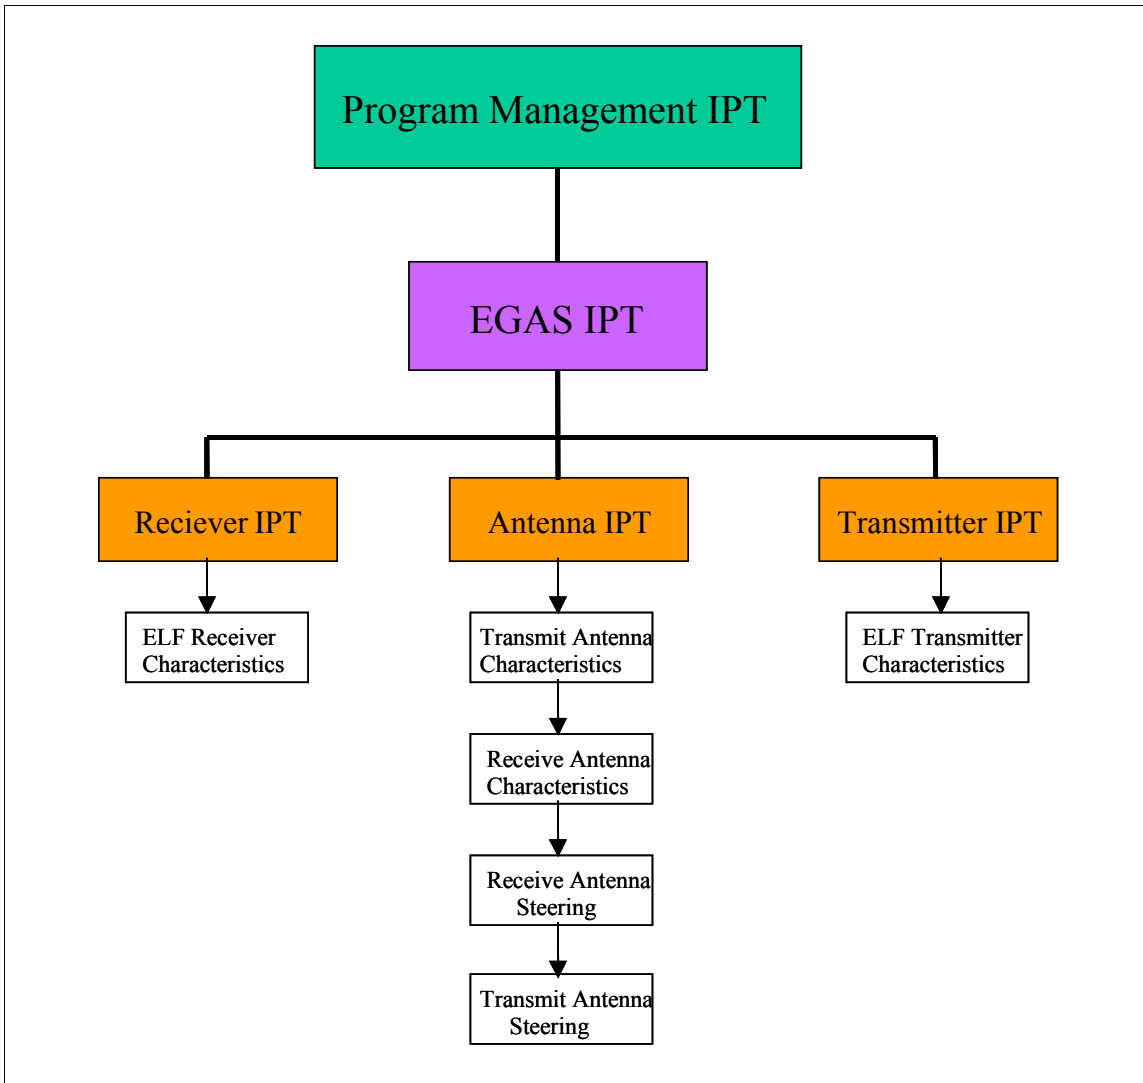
Program Management IPT

EGAS IPT

Reciever IPT

Antenna IPT

Transmitter IPT

ELF Receiver Characteristics

Transmit Antenna Characteristics

ELF Transmitter Characteristics

Receive Antenna Characteristics

Receive Antenna Steering

Transmit Antenna Steering